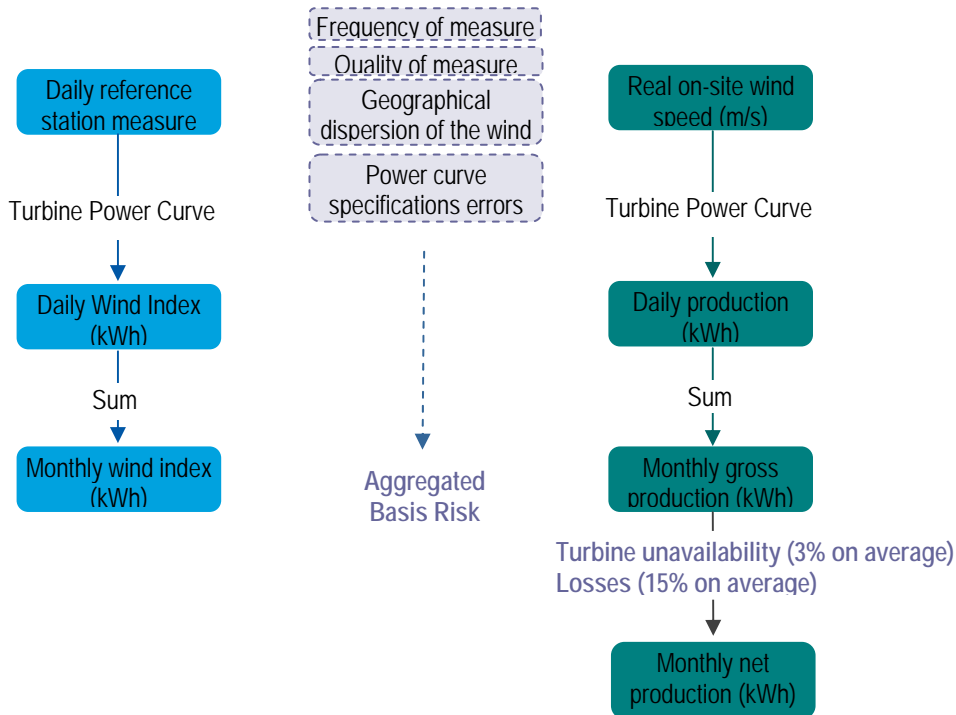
Daily reference station measure

Turbine Power Curve

Daily Wind Index (kWh)

Sum

Monthly wind index (kWh)

Frequency of measure

Quality of measure

Geographical dispersion of the wind

Power curve specifications errors

Aggregated Basis Risk

Real on-site wind speed (m/s)

Turbine Power Curve

Daily production (kWh)

Sum

Monthly gross production (kWh)

Turbine unavailability (3% on average)
Losses (15% on average)

Monthly net production (kWh)